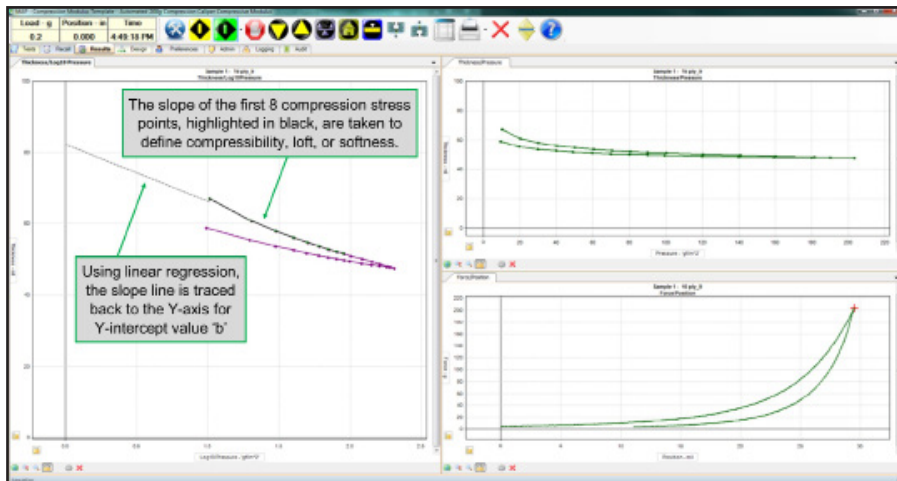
| Load - g | Position - in | Time |
|---|---|---|
| 0.2 | 0.000 | 4:49:18 PM |

Tests | Recall | Results | Design | Preferences | Admin | Logging | Audit

Thickness/Log10Pressure

Sample 1 - 10 ply_0

Thickness/Log10Pressure

The slope of the first 8 compression stress points, highlighted in black, are taken to define compressibility, loft, or softness.

Using linear regression, the slope line is traced back to the Y-axis for Y-intercept value "b"

100

80

60

40

20

0.0 0.5 1.0 1.5 2.0 2.5

Log10(Pressure - g/in^2)

Thickness/Pressure

Sample 1 - 10 ply_0

Thickness/Pressure

100

80

60

40

20

0 20 40 60 80 100 120 140 160 180 200 220

Pressure - g/in^2

Force/Position

Sample 1 - 10 ply_0

Force/Position

220

200

180

160

140

120

100

80

60

40

20

0

0 4 8 12 16 20 24 28

Position - mil